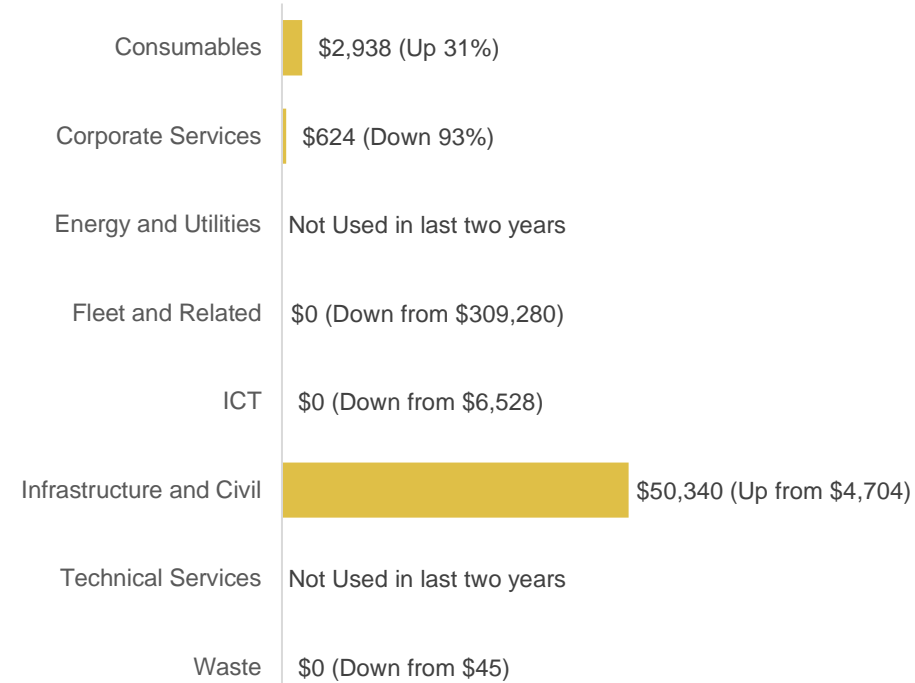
Consumables $2,938 (Up 31%)

Corporate Services $624 (Down 93%)

Energy and Utilities Not Used in last two years

Fleet and Related $0 (Down from $309,280)

ICT $0 (Down from $6,528)

Infrastructure and Civil $50,340 (Up from $4,704)

Technical Services Not Used in last two years

Waste $0 (Down from $45)